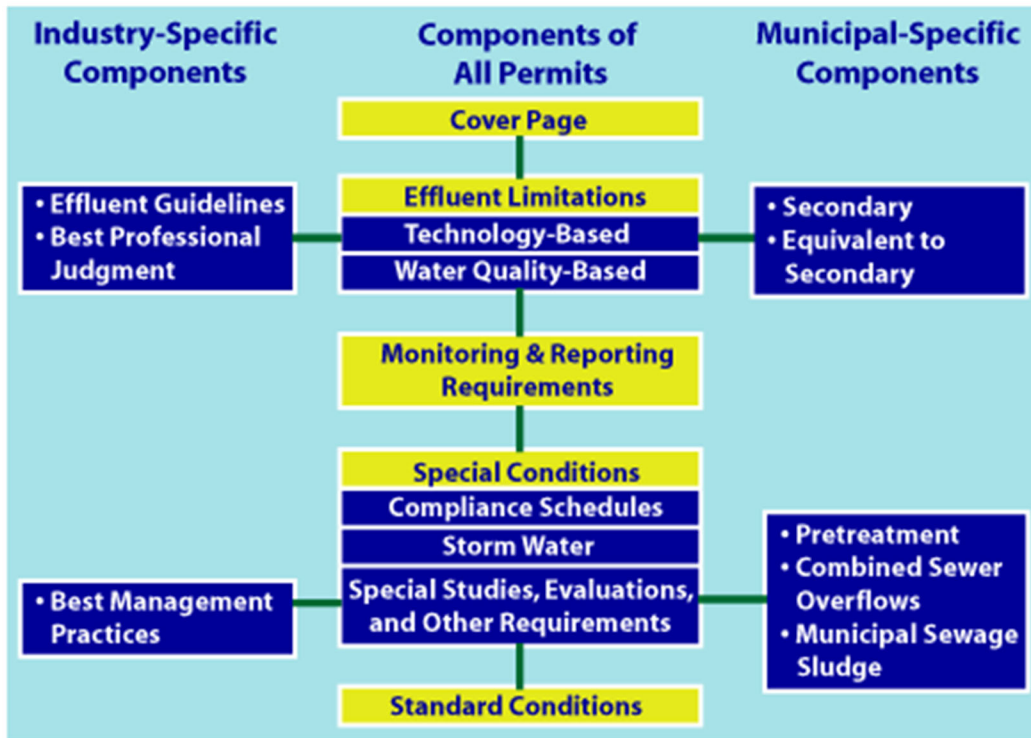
Industry-Specific Components

Components of All Permits

Municipal-Specific Components

Cover Page

Effluent Limitations

Technology-Based

Water Quality-Based

• Effluent Guidelines
• Best Professional Judgment

• Secondary
• Equivalent to Secondary

Monitoring & Reporting Requirements

Special Conditions

Compliance Schedules

Storm Water

Special Studies, Evaluations, and Other Requirements

• Best Management Practices

• Pretreatment
• Combined Sewer Overflows
• Municipal Sewage Sludge

Standard Conditions